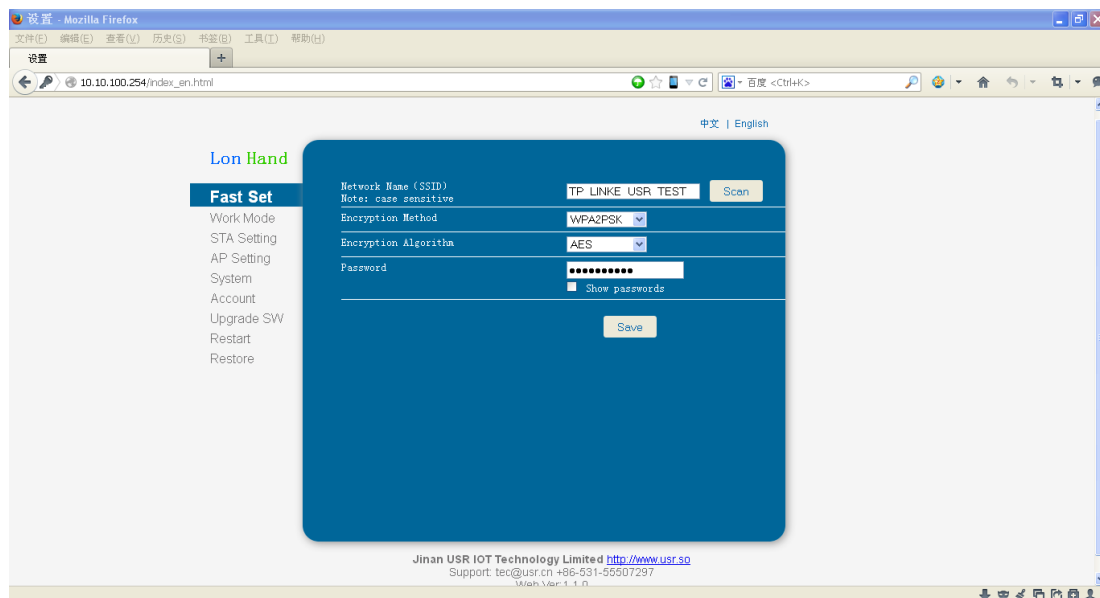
设置 - Mozilla Firefox

文件(F) 编辑(E) 查看(V) 历史(S) 书签(B) 工具(T) 帮助(H)

设置 +

10.10.100.254/index_en.html

百度 <Ctrl+K>

中文 | English

Lon Hand

Fast Set
Work Mode
STA Setting
AP Setting
System
Account
Upgrade SW
Restart
Restore

Network Name (SSID)
Note: case sensitive

TP_LINKE_USR_TEST

Scan

Encryption Method

WPA2PSK

Encryption Algorithm

AES

Password

●●●●●●●●●●

Show passwords

Save

Jinan USR IOT Technology Limited http://www.usr.so
Support: tec@usr.cn +86-531-55507297
Web Ver:1.1.0